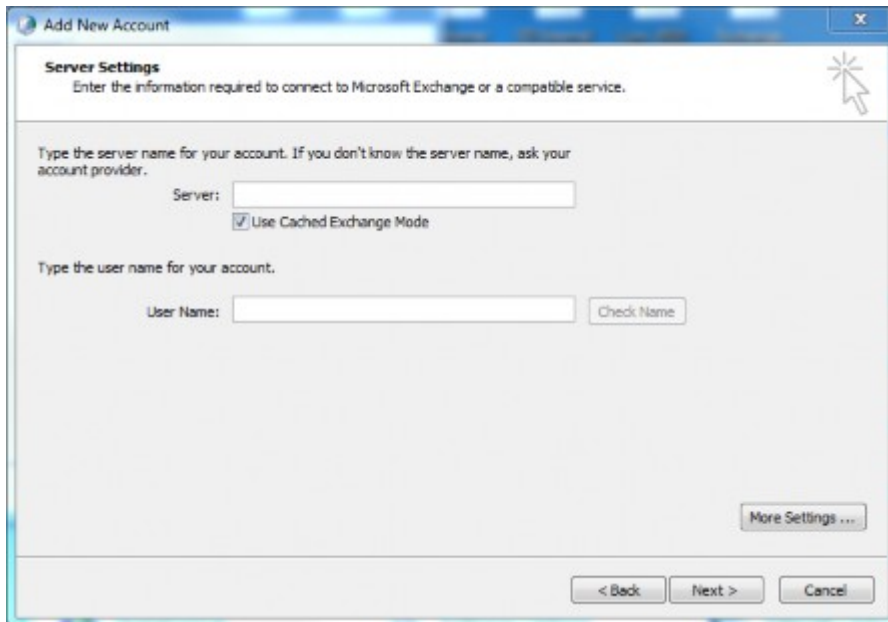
Add New Account

Server Settings
Enter the information required to connect to Microsoft Exchange or a compatible service.

Type the server name for your account. If you don't know the server name, ask your account provider.

Server:

Use Cached Exchange Mode

Type the user name for your account.

User Name:

Check Name

More Settings ...

< Back

Next >

Cancel